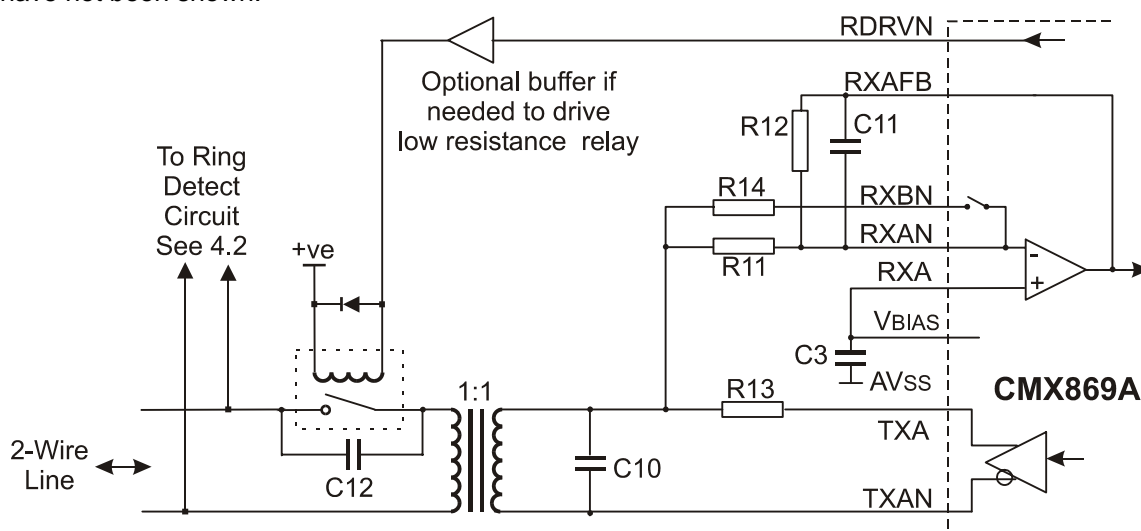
have not been shown.

RDRVN

Optional buffer if needed to drive low resistance relay

RXAFB

R12

C11

To Ring Detect Circuit See 4.2

R14

RXBN

RXAN

R11

+ve

RXA

-

+

VBIAS

C3

AVSS

1:1

R13

CMX869A

TXA

2-Wire Line

C12

C10

TXAN